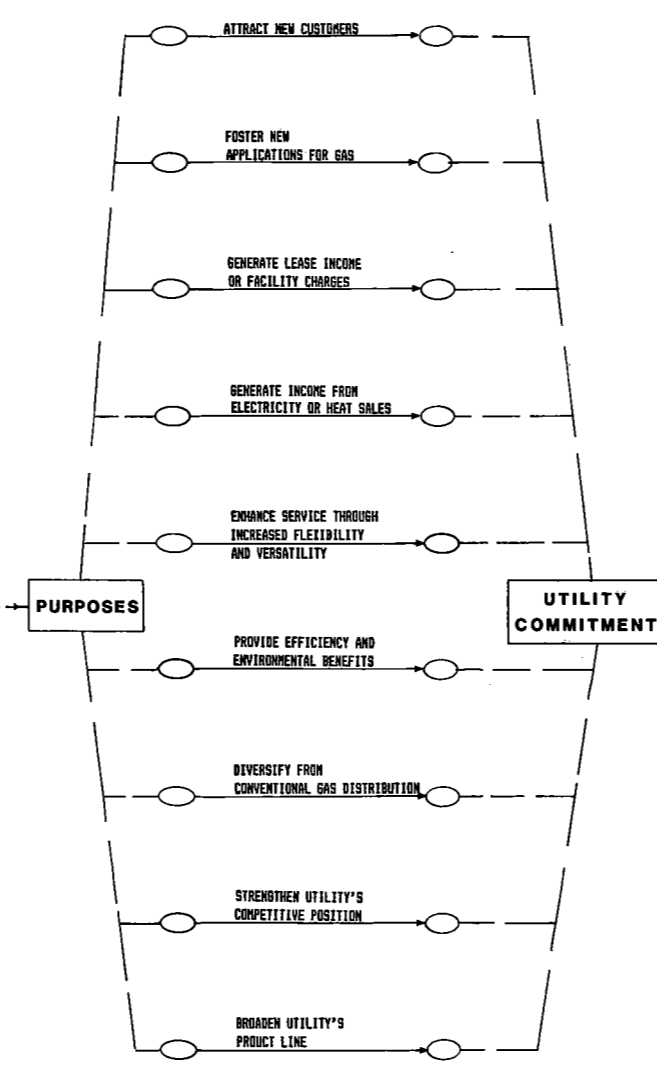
ATTRACT NEW CUSTOMERS

FOSTER NEW APPLICATIONS FOR GAS

GENERATE LEASE INCOME OR FACILITY CHARGES

GENERATE INCOME FROM ELECTRICITY OR HEAT SALES

ENHANCE SERVICE THROUGH INCREASED FLEXIBILITY AND VERSATILITY

PURPOSES

UTILITY COMMITMENT

PROVIDE EFFICIENCY AND ENVIRONMENTAL BENEFITS

DIVERSIFY FROM CONVENTIONAL GAS DISTRIBUTION

STRENGTHEN UTILITY'S COMPETITIVE POSITION

BROADEN UTILITY'S PROUCT LINE